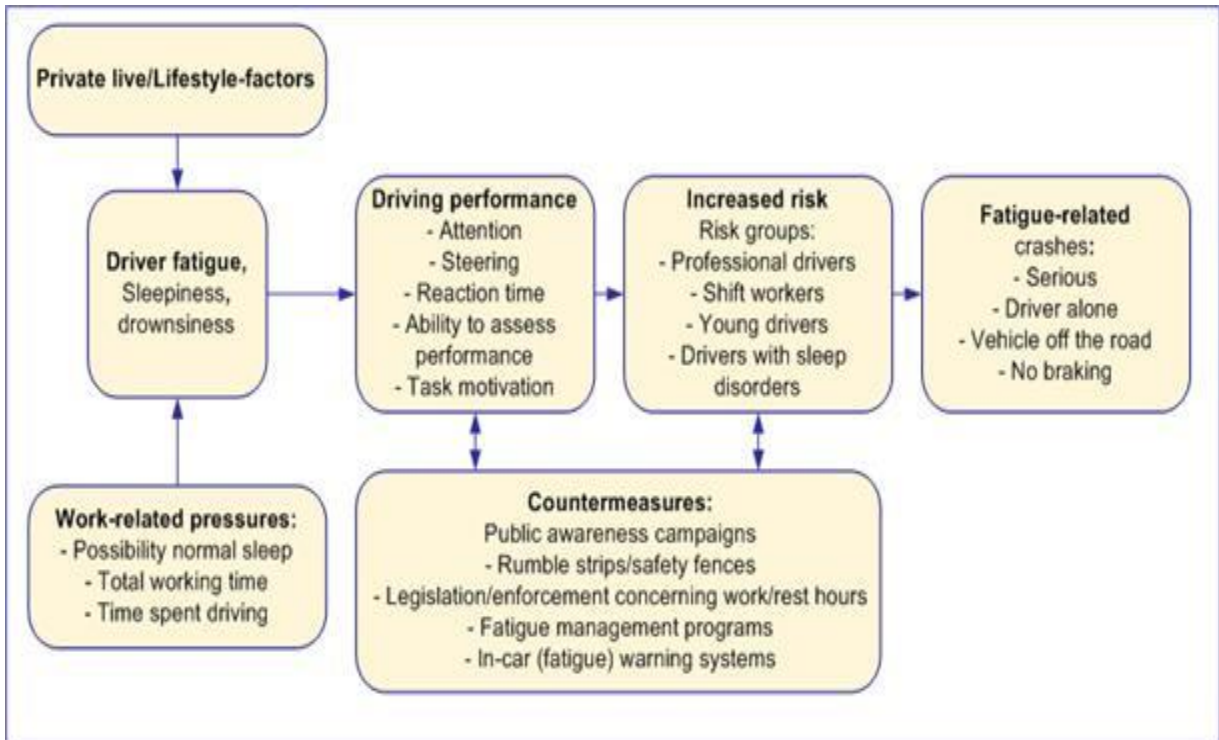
Private live/Lifestyle-factors

Driver fatigue,
Sleepiness,
drownsiness

Work-related pressures:
- Possibility normal sleep
- Total working time
- Time spent driving

Driving performance
- Attention
- Steering
- Reaction time
- Ability to assess performance
- Task motivation

Increased risk
Risk groups:
- Professional drivers
- Shift workers
- Young drivers
- Drivers with sleep disorders

Fatigue-related
crashes:
- Serious
- Driver alone
- Vehicle off the road
- No braking

Countermeasures:
Public awareness campaigns
- Rumble strips/safety fences
- Legislation/enforcement concerning work/rest hours
- Fatigue management programs
- In-car (fatigue) warning systems